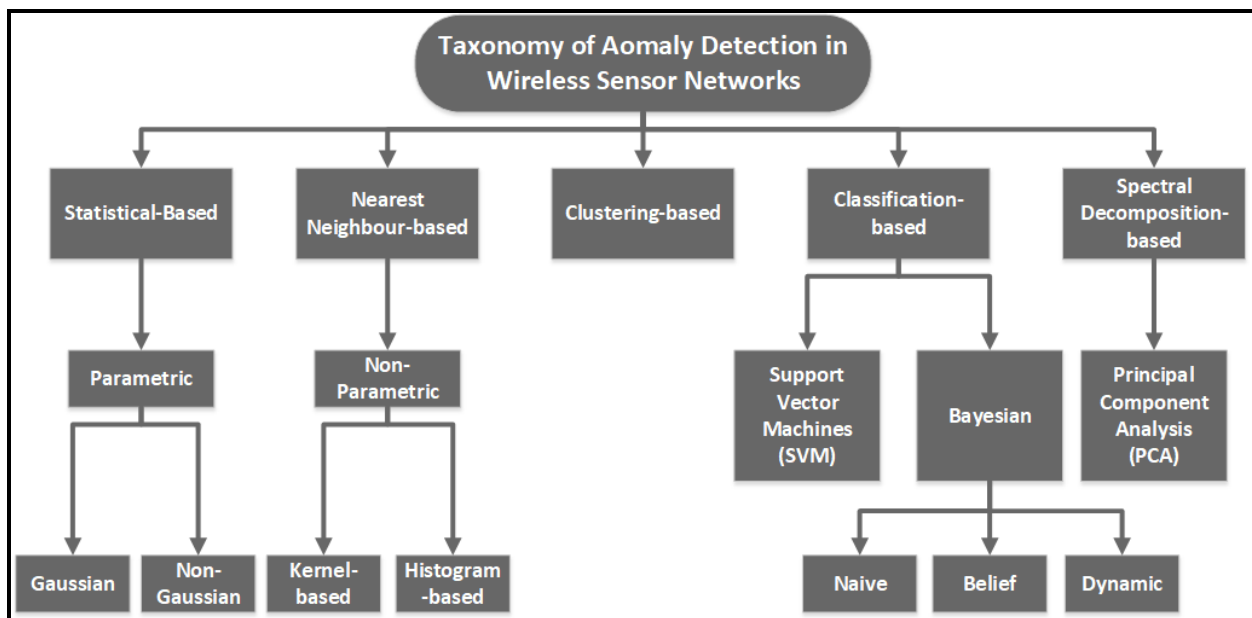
Taxonomy of Aomaly Detection in Wireless Sensor Networks

Statistical-Based

Nearest Neighbour-based

Clustering-based

Classification-based

Spectral Decomposition-based

Parametric

Non-Parametric

Support Vector Machines (SVM)

Bayesian

Principal Component Analysis (PCA)

Gaussian

Non-Gaussian

Kernel-based

Histogram -based

Naive

Belief

Dynamic